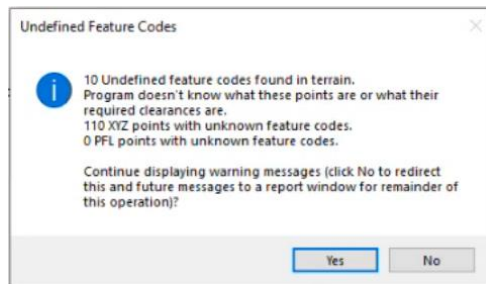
Undefined Feature Codes

10 Undefined feature codes found in terrain.
Program doesn't know what these points are or what their required clearances are.
110 XYZ points with unknown feature codes.
0 PFL points with unknown feature codes.

Continue displaying warning messages (click No to redirect this and future messages to a report window for remainder of this operation)?

Yes

No